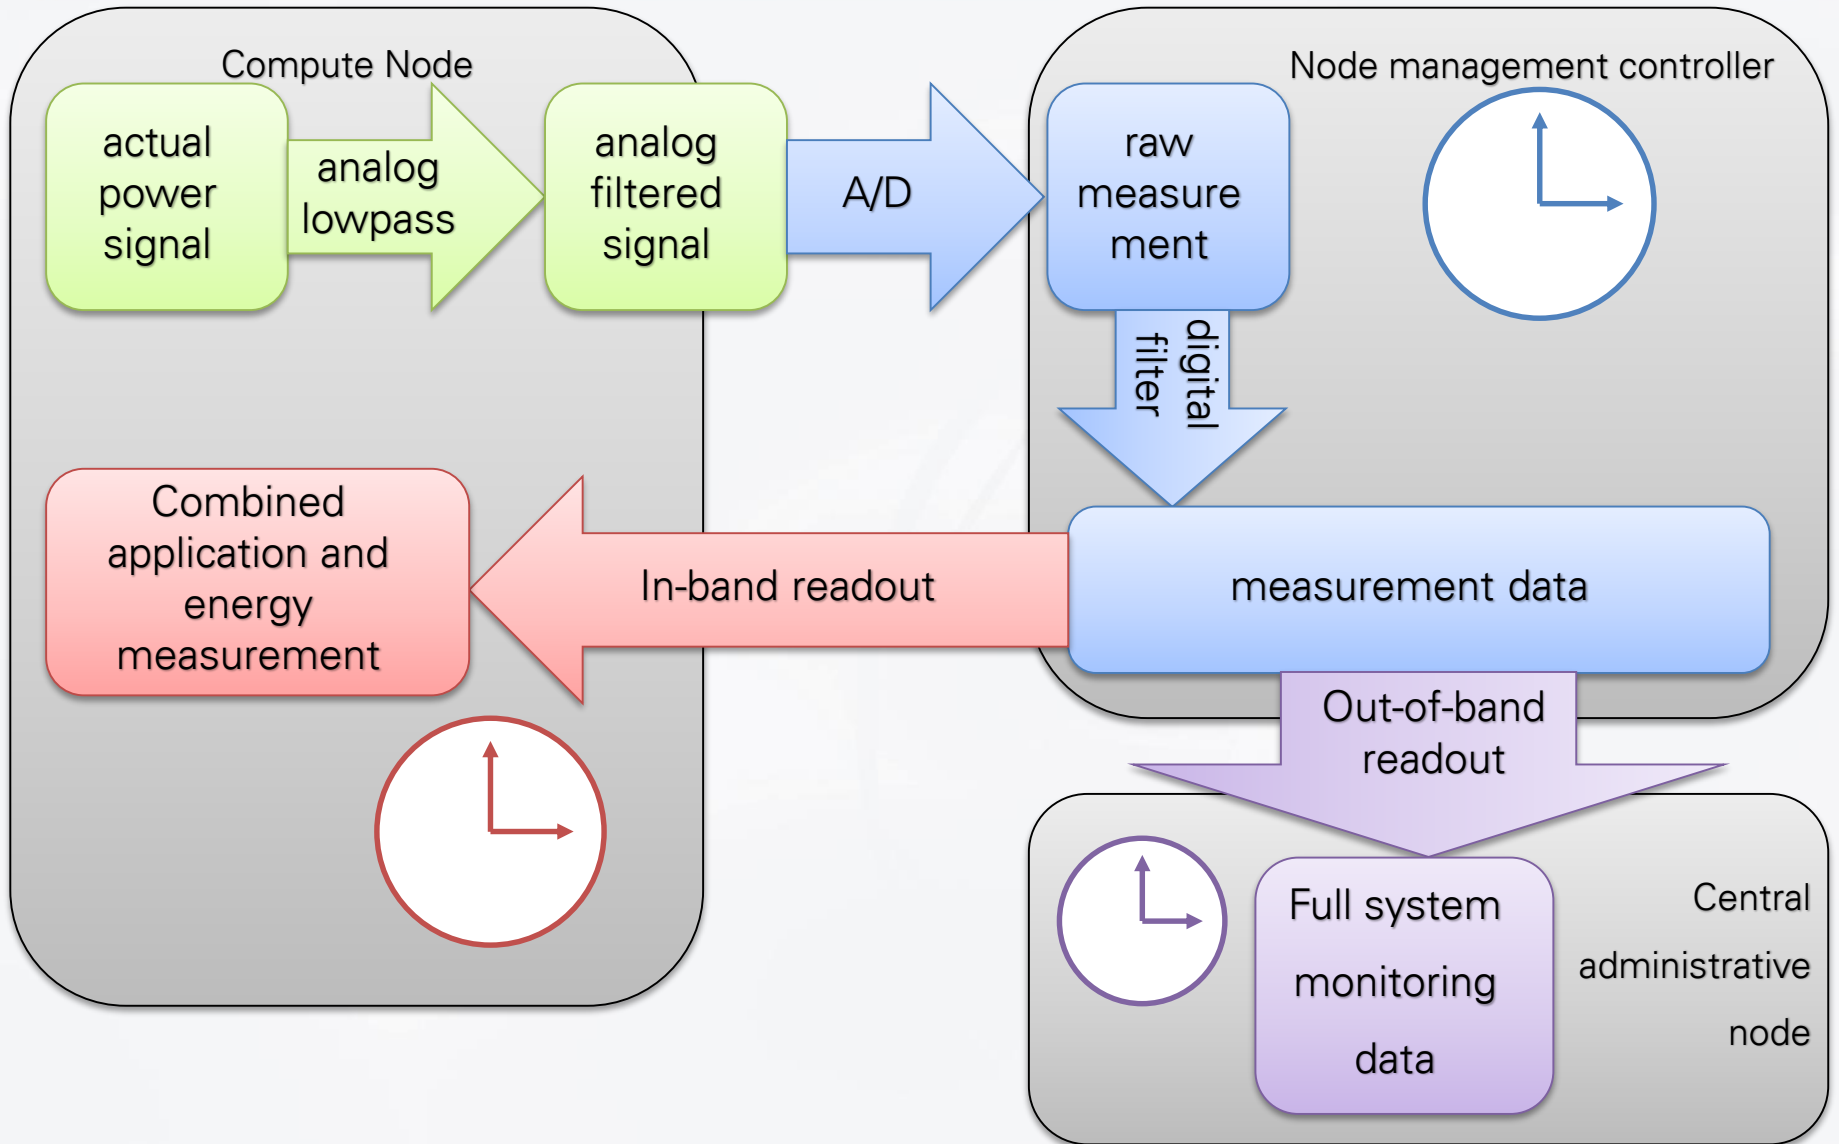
Compute Node

actual power signal

analog lowpass

analog filtered signal

A/D

Node management controller

raw measure ment

digital filter

Combined application and energy measurement

In-band readout

measurement data

Out-of-band readout

Full system monitoring data

Central administrative node